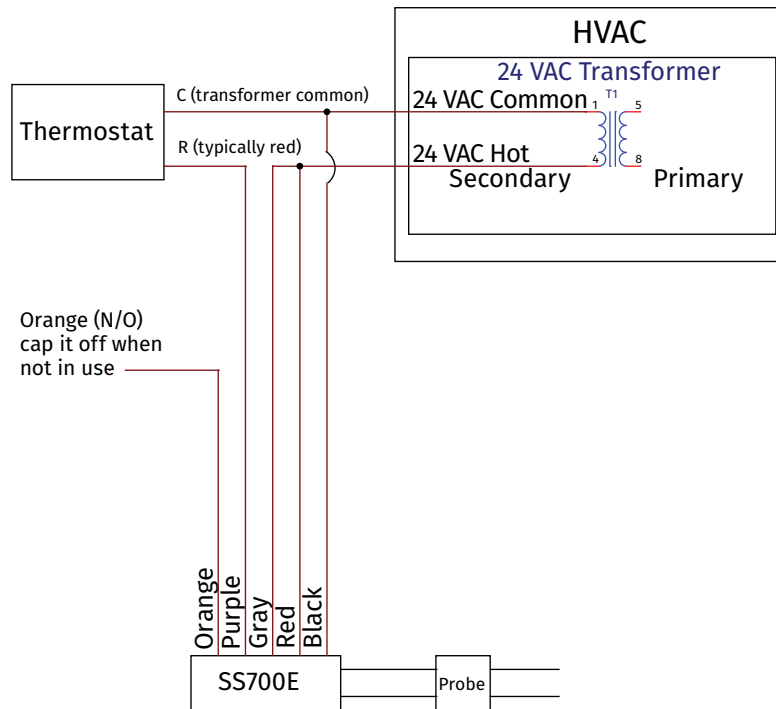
HVAC

24 VAC Transformer

Thermostat

C (transformer common)

R (typically red)

24 VAC Common

24 VAC Hot

T1

1

5

4

8

Secondary

Primary

Orange (N/O) cap it off when not in use

Orange

Purple

Gray

Red

Black

SS700E

Probe